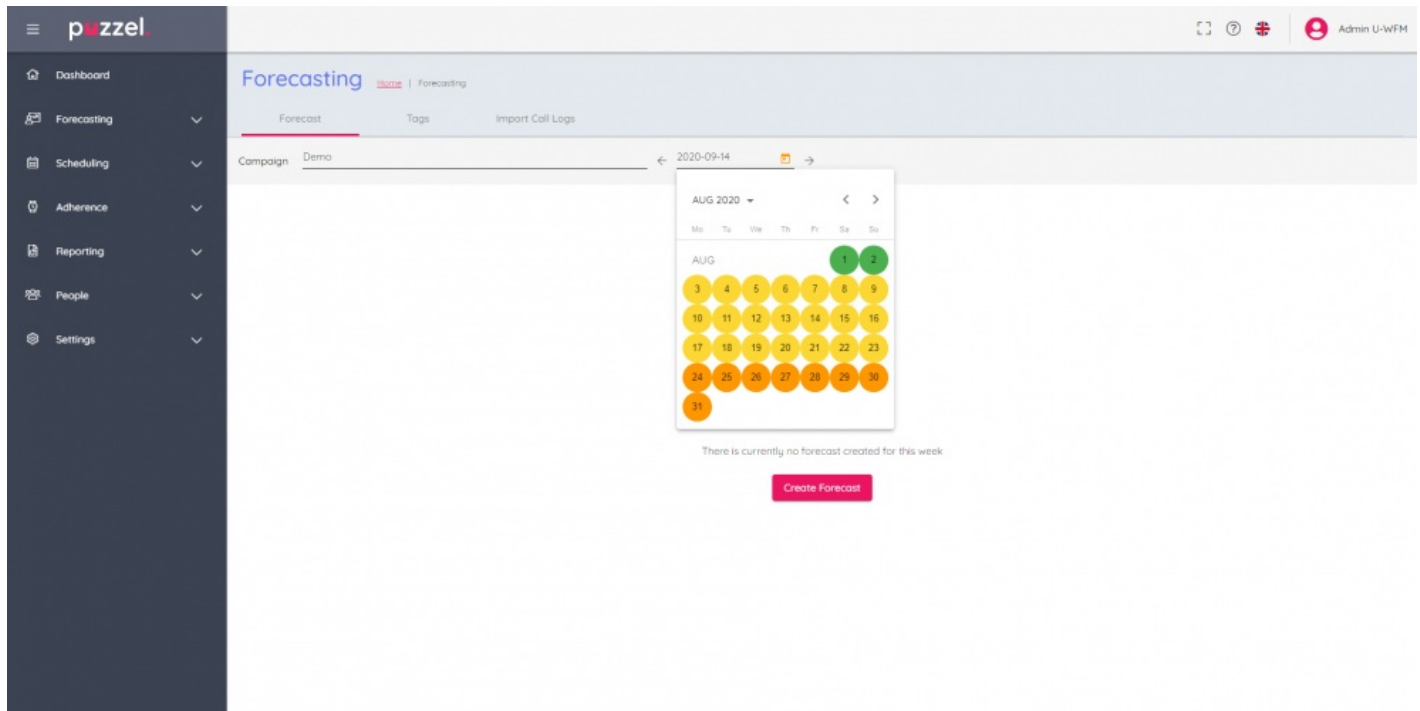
puzzel

Dashboard
Forecasting
Scheduling
Adherence
Reporting
People
Settings

Admin U-WFM

Forecasting Home | Forecasting

Forecast Tags Import Call Logs

Campaign Demo

2020-09-14

AUG 2020

| Mo | Tu | We | Th | Fr | Sa | Su |
|---|---|---|---|---|---|---|
| AUG | | | | | 1 | 2 |
| 3 | 4 | 5 | 6 | 7 | 8 | 9 |
| 10 | 11 | 12 | 13 | 14 | 15 | 16 |
| 17 | 18 | 19 | 20 | 21 | 22 | 23 |
| 24 | 25 | 26 | 27 | 28 | 29 | 30 |
| 31 | | | | | | |

There is currently no forecast created for this week

Create Forecast